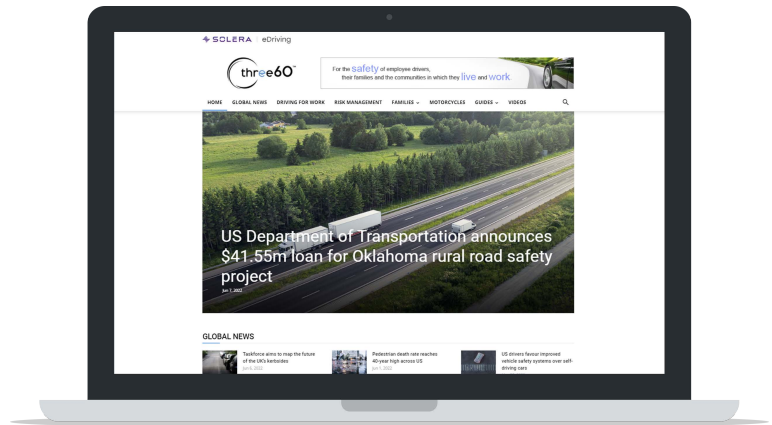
SOLERA | eDriving

three60™

For the safety of employee drivers, their families and the communities in which they live and work.

HOME GLOBAL NEWS DRIVING FOR WORK RISK MANAGEMENT FAMILIES MOTORCYCLES GUIDES VIDEOS

US Department of Transportation announces $41.55m loan for Oklahoma rural road safety project

Jun 1, 2022

GLOBAL NEWS

Taskforce aims to map the future of the UK's kerbsides
Jun 6, 2022

Pedestrian death rate reaches 40-year high across US
Jun 1, 2022

US drivers favour improved vehicle safety systems over self-driving cars